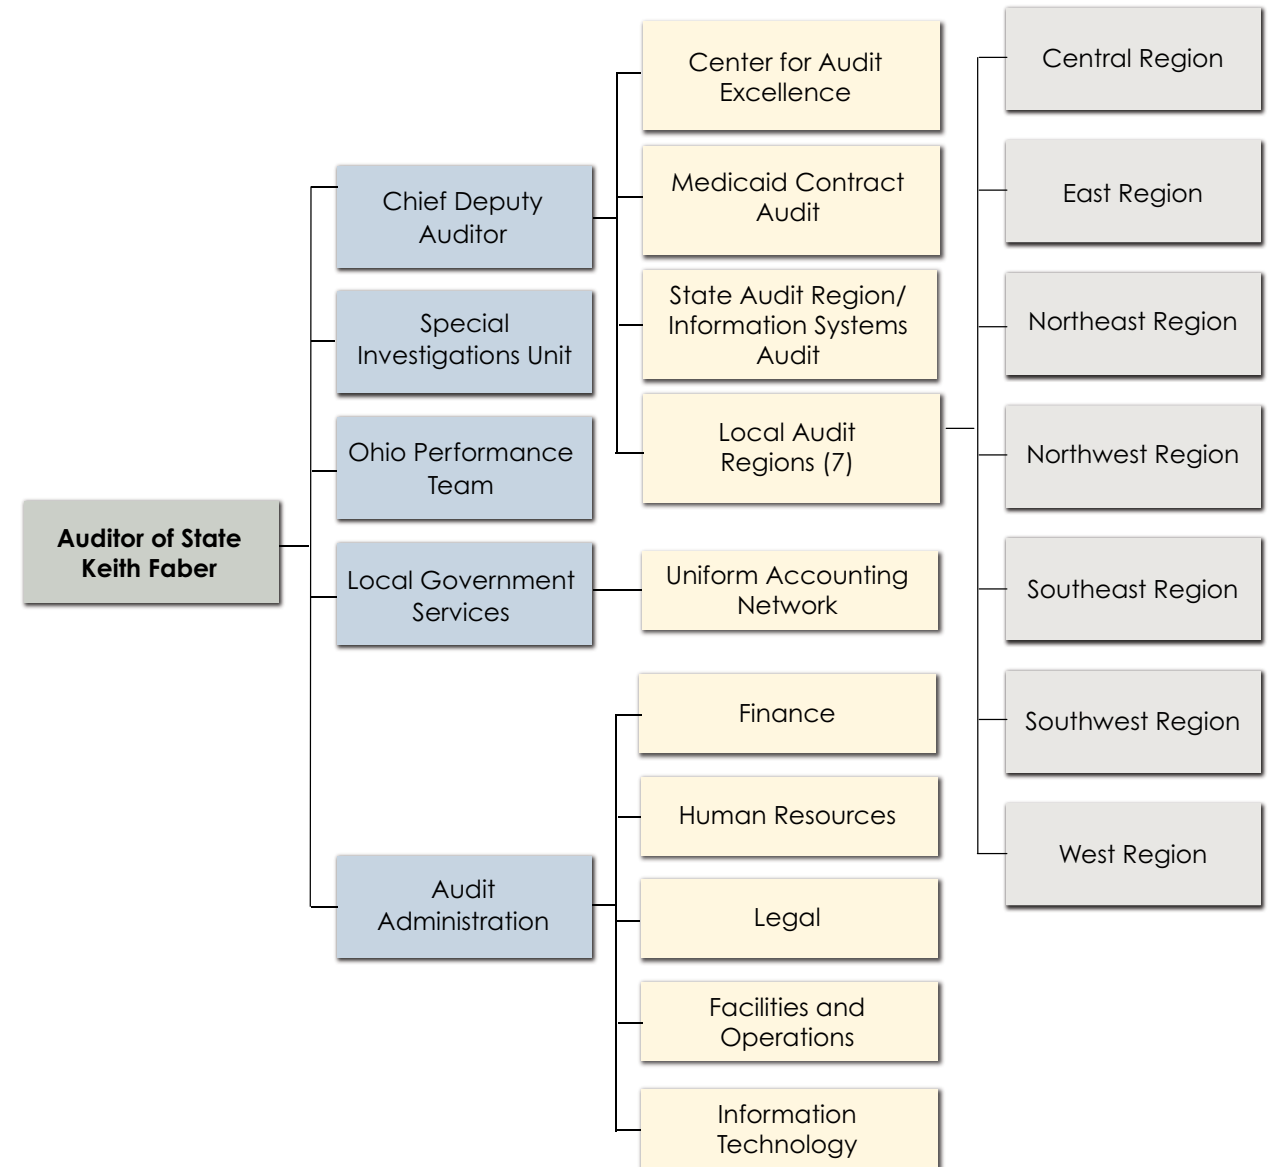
Auditor of State
Keith Faber

Chief Deputy Auditor

Special Investigations Unit

Ohio Performance Team

Local Government Services

Audit Administration

Center for Audit Excellence

Medicaid Contract Audit

State Audit Region/ Information Systems Audit

Local Audit Regions (7)

Uniform Accounting Network

Finance

Human Resources

Legal

Facilities and Operations

Information Technology

Central Region

East Region

Northeast Region

Northwest Region

Southeast Region

Southwest Region

West Region